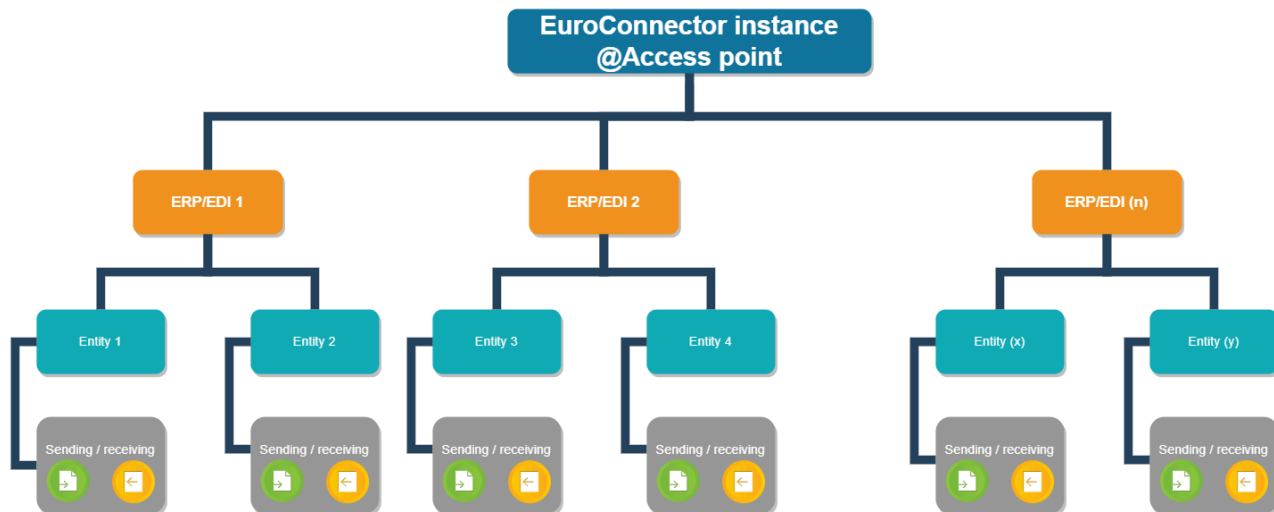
EuroConnector instance
@Access point

ERP/EDI 1

ERP/EDI 2

ERP/EDI (n)

Entity 1

Entity 2

Entity 3

Entity 4

Entity (x)

Entity (y)

Sending / receiving

Sending / receiving

Sending / receiving

Sending / receiving

Sending / receiving

Sending / receiving